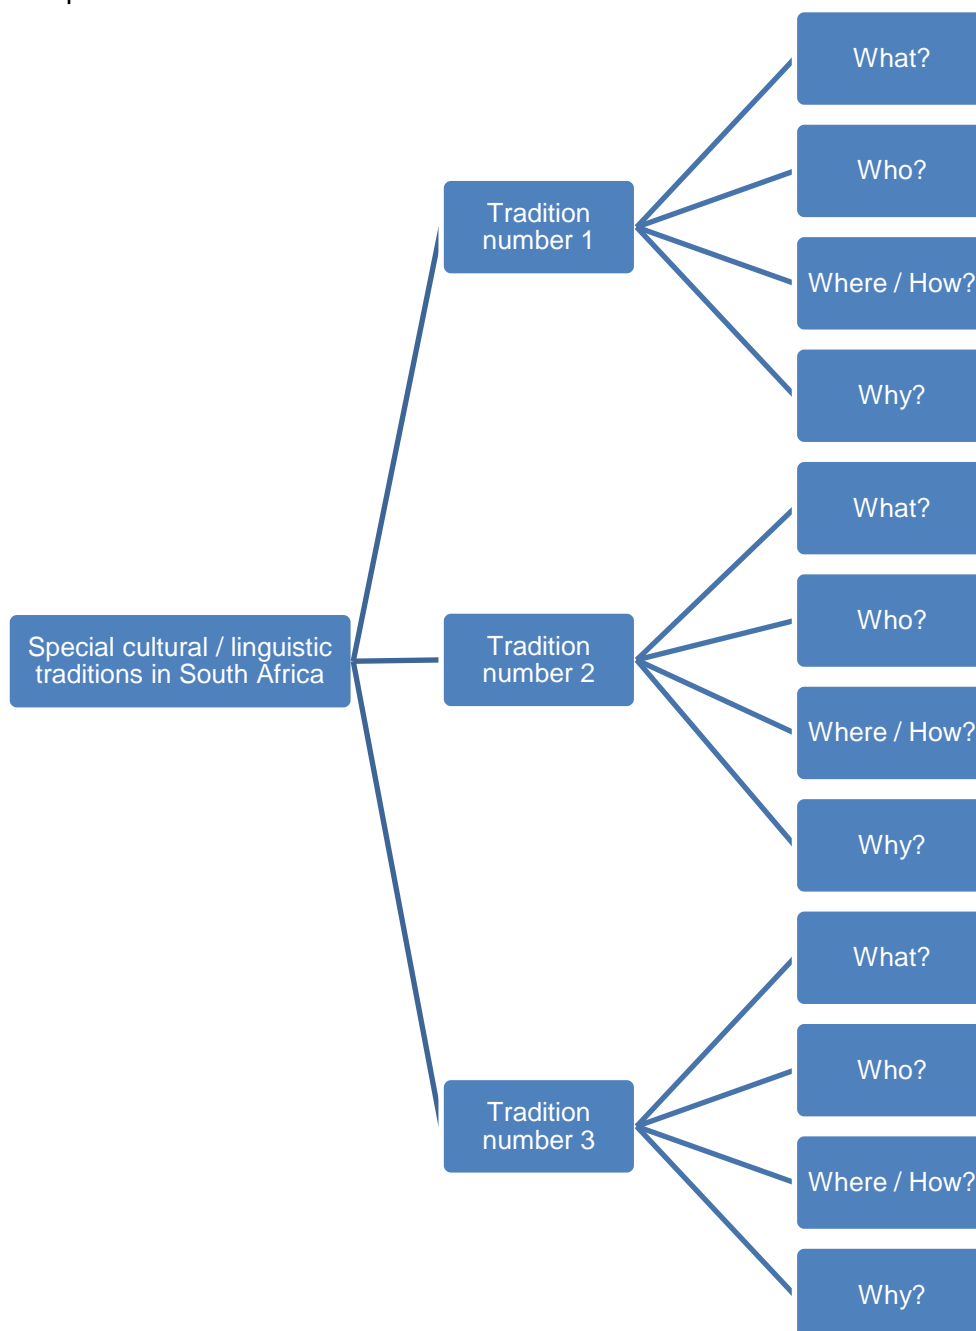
Special cultural / linguistic traditions in South Africa

Tradition number 1

What?

Who?

Where / How?

Why?

Tradition number 2

What?

Who?

Where / How?

Why?

Tradition number 3

What?

Who?

Where / How?

Why?